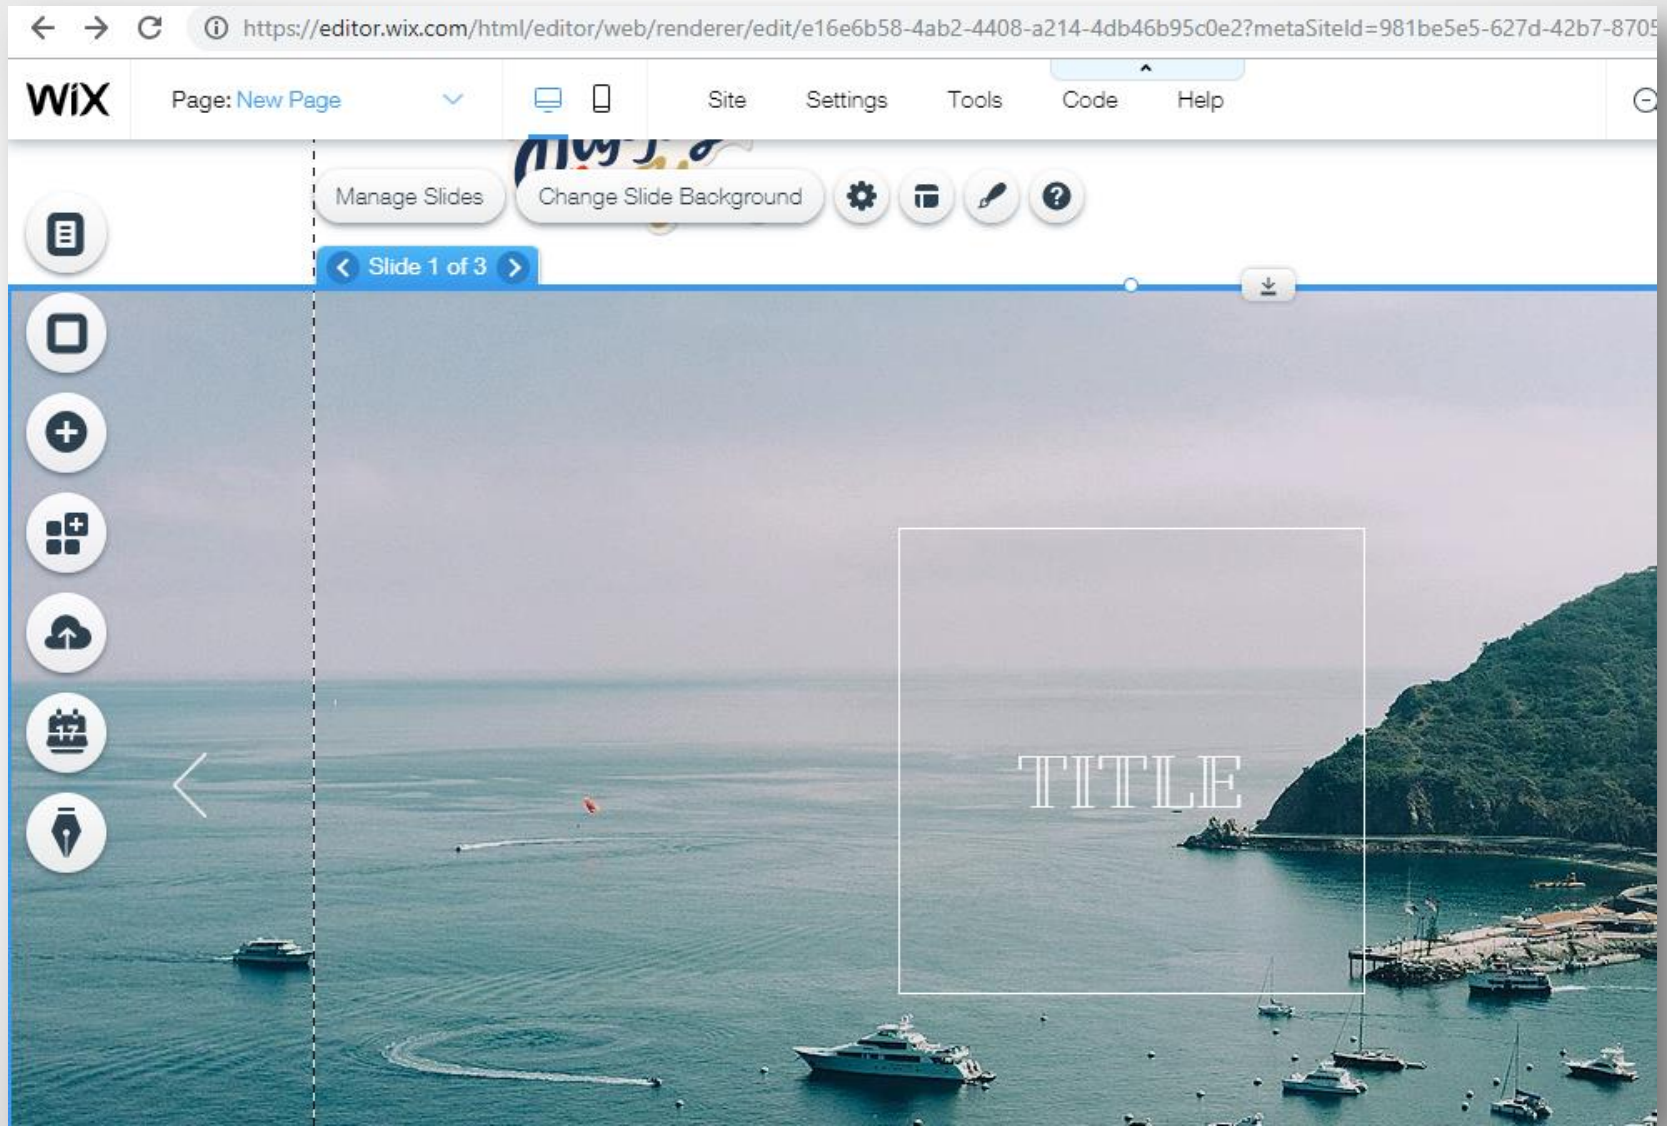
https://editor.wix.com/html/editor/web/renderer/edit/e16e6b58-4ab2-4408-a214-4db46b95c0e2?metaSiteId=981be5e5-627d-42b7-870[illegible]

WiX Page: New Page Site Settings Tools Code Help

Manage Slides Change Slide Background

Slide 1 of 3

TITLE